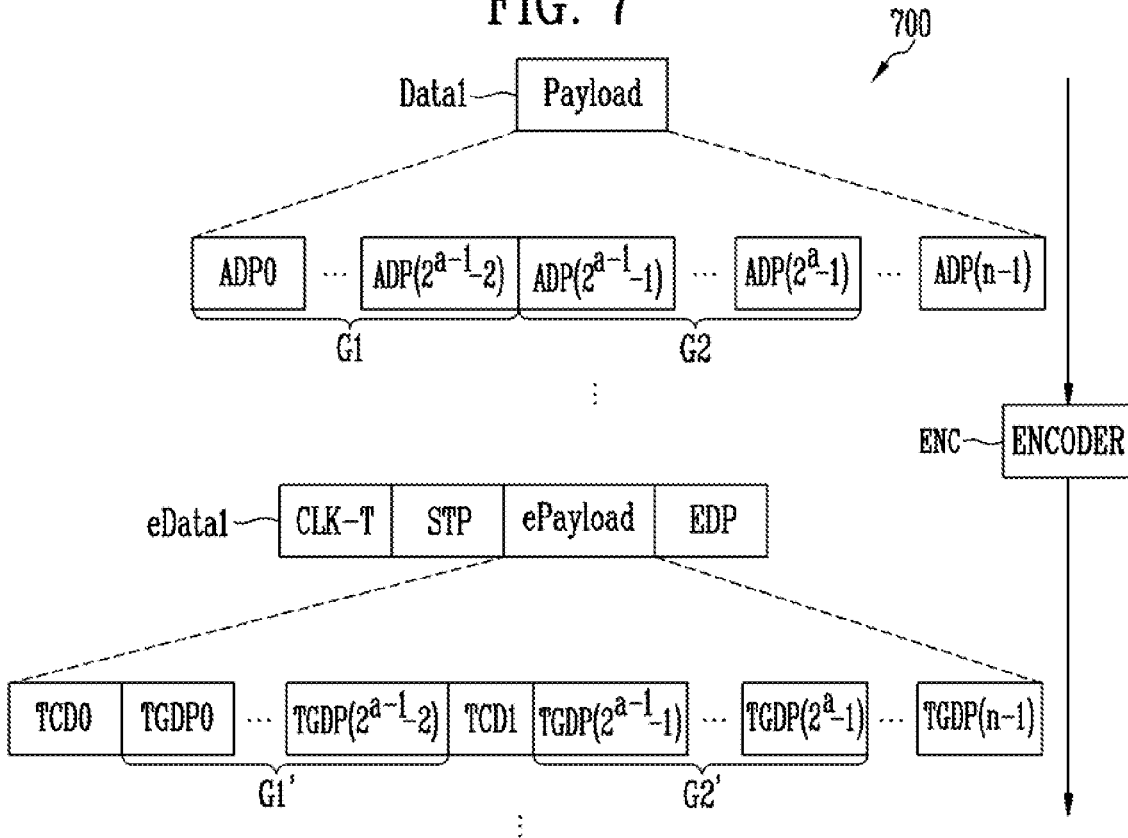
FIG. 7

700

Data1 Payload

ADP0 ... ADP($2^{a-1}-2$) ADP($2^{a-1}-1$) ... ADP($2^{a}-1$) ... ADP(n−1)

G1 G2

⋮

ENC ENCODER

eData1 CLK−T STP ePayload EDP

TCD0 TGDP0 ... TGDP($2^{a-1}-2$) TCD1 TGDP($2^{a-1}-1$) ... TGDP($2^{a}-1$) ... TGDP(n−1)

G1' G2'

⋮